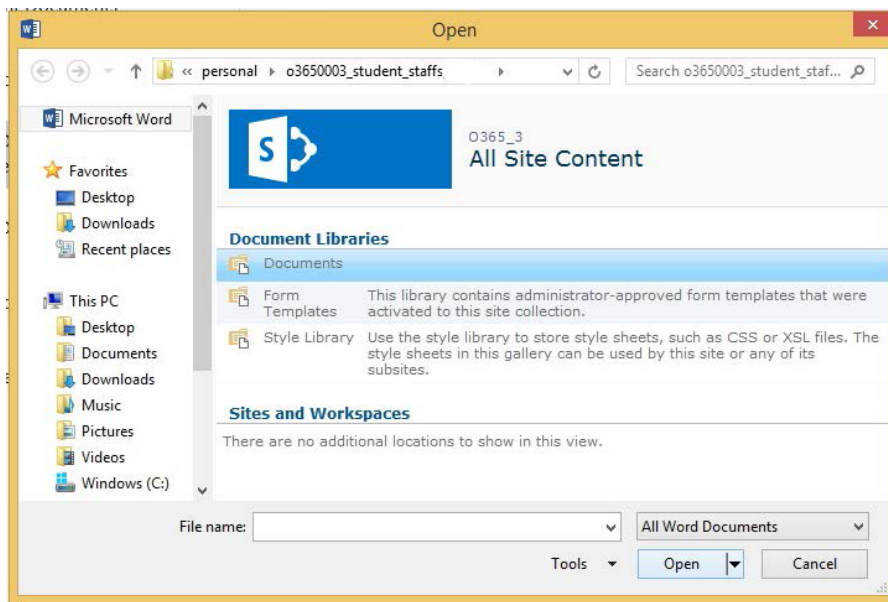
Open

« personal › o3650003_student_staffs ›

Search o3650003_student_staf...

Microsoft Word

Favorites
Desktop
Downloads
Recent places

This PC
Desktop
Documents
Downloads
Music
Pictures
Videos
Windows (C:)

S

O365_3
All Site Content

Document Libraries

| | |
|---|---|
| Documents | |
| Form Templates | This library contains administrator-approved form templates that were activated to this site collection. |
| Style Library | Use the style library to store style sheets, such as CSS or XSL files. The style sheets in this gallery can be used by this site or any of its subsites. |

Sites and Workspaces

There are no additional locations to show in this view.

File name:

All Word Documents

Tools

Open

Cancel